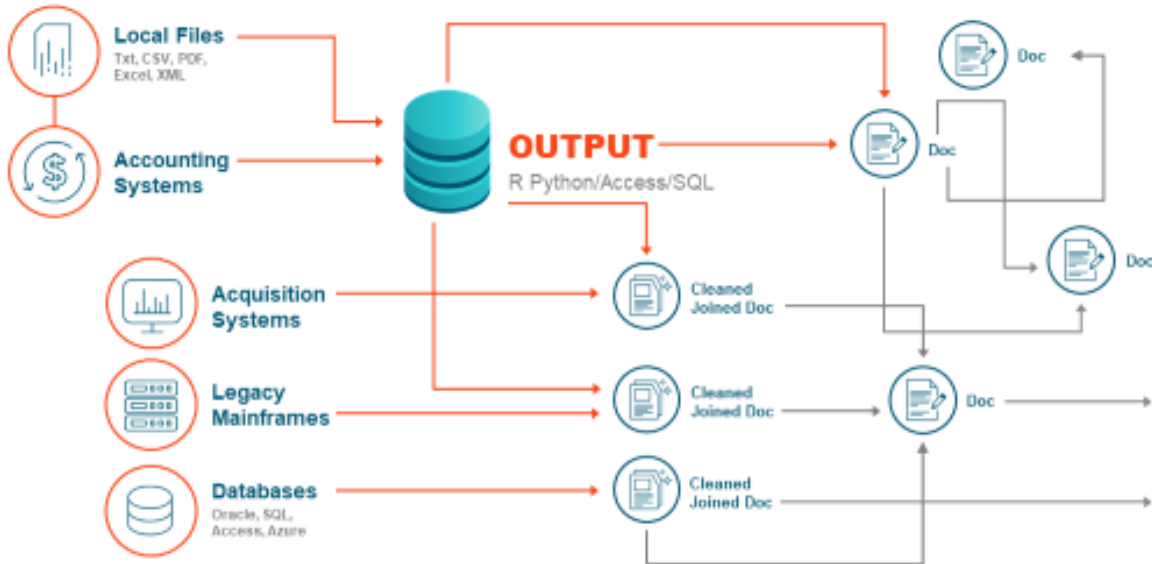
Local Files
Txt, CSV, PDF, Excel, XML

Accounting Systems

OUTPUT
R Python/Access/SQL

Doc

Doc

Doc

Acquisition Systems

Cleaned Joined Doc

Legacy Mainframes

Cleaned Joined Doc

Doc

Databases
Oracle, SQL, Access, Azure

Cleaned Joined Doc